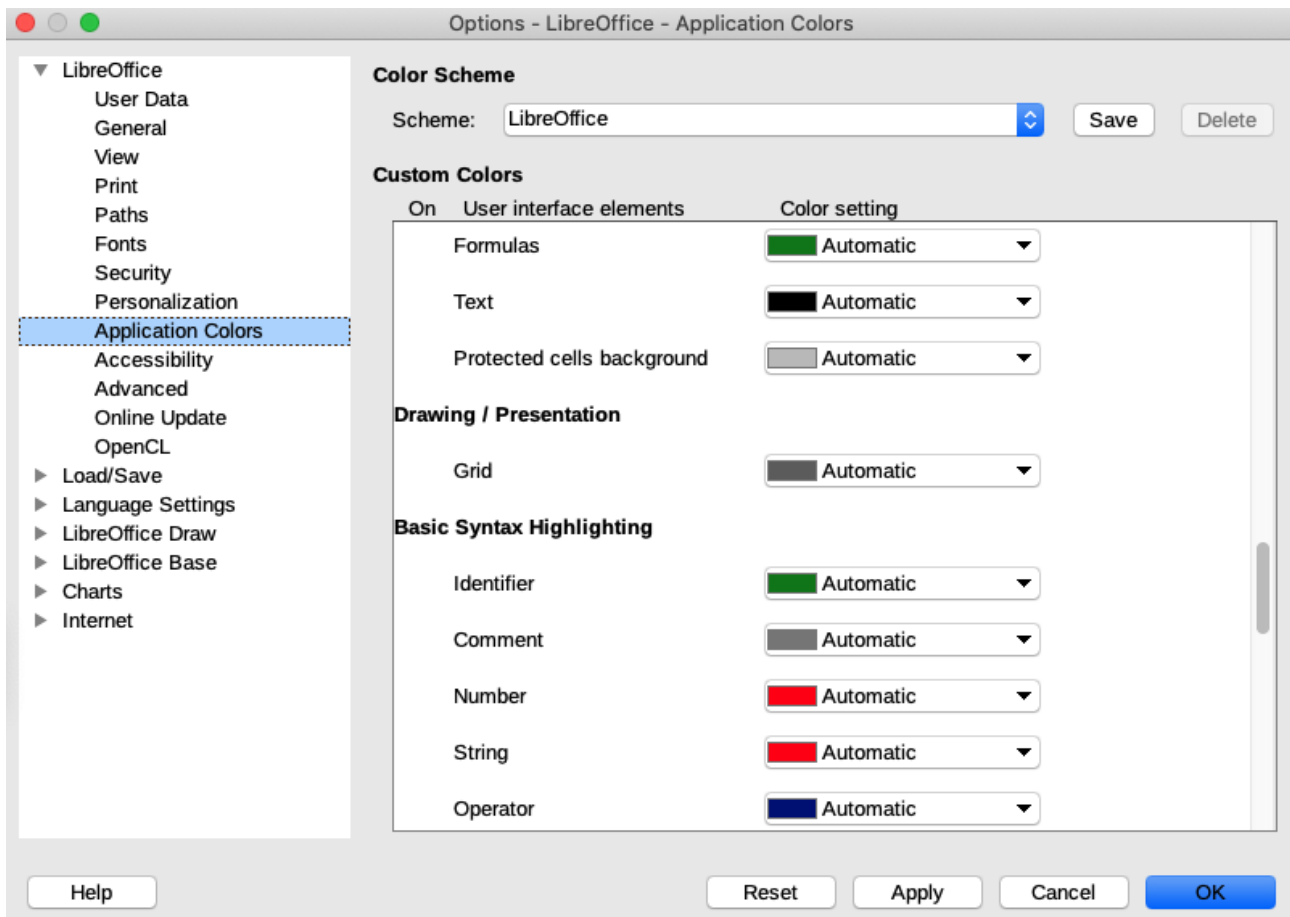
Options - LibreOffice - Application Colors

LibreOffice
User Data
General
View
Print
Paths
Fonts
Security
Personalization
Application Colors
Accessibility
Advanced
Online Update
OpenCL
Load/Save
Language Settings
LibreOffice Draw
LibreOffice Base
Charts
Internet

Color Scheme

Scheme: LibreOffice

Save

Delete

Custom Colors

| On | User interface elements | Color setting |
|---|---|---|
| | Formulas | Automatic |
| | Text | Automatic |
| | Protected cells background | Automatic |
| | **Drawing / Presentation** | |
| | Grid | Automatic |
| | **Basic Syntax Highlighting** | |
| | Identifier | Automatic |
| | Comment | Automatic |
| | Number | Automatic |
| | String | Automatic |
| | Operator | Automatic |

Help

Reset

Apply

Cancel

OK